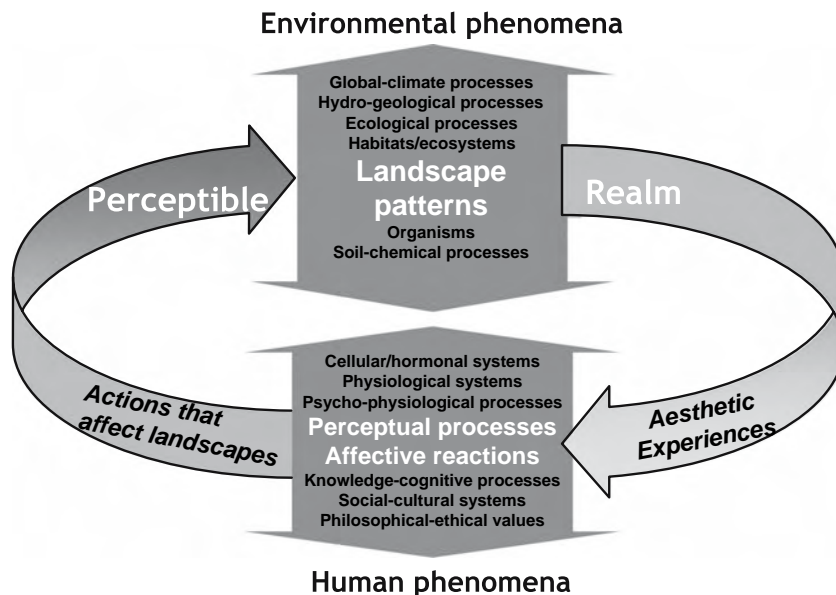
Environmental phenomena

Global-climate processes
Hydro-geological processes
Ecological processes
Habitats/ecosystems
Landscape patterns
Organisms
Soil-chemical processes

Perceptible

Realm

Actions that affect landscapes

Aesthetic Experiences

Cellular/hormonal systems
Physiological systems
Psycho-physiological processes
Perceptual processes
Affective reactions
Knowledge-cognitive processes
Social-cultural systems
Philosophical-ethical values

Human phenomena